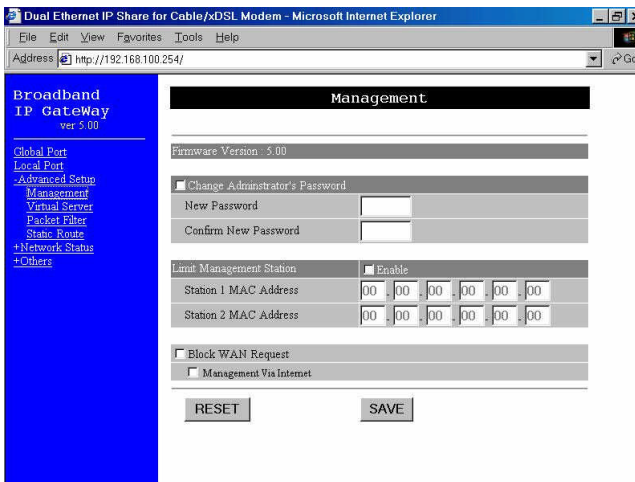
Dual Ethernet IP Share for Cable/xDSL Modem - Microsoft Internet Explorer

File Edit View Favorites Tools Help

Address http://192.168.100.254/

Go

Broadband IP GateWay
ver 5.00

Global Port
Local Port
-Advanced Setup
Management
Virtual Server
Packet Filter
Static Route
+Network Status
+Others

Management

Firmware Version : 5.00

Change Administrator's Password

New Password

Confirm New Password

Limit Management Station

Enable

Station 1 MAC Address 00 . 00 . 00 . 00 . 00 . 00

Station 2 MAC Address 00 . 00 . 00 . 00 . 00 . 00

Block WAN Request

Management Via Internet

RESET

SAVE